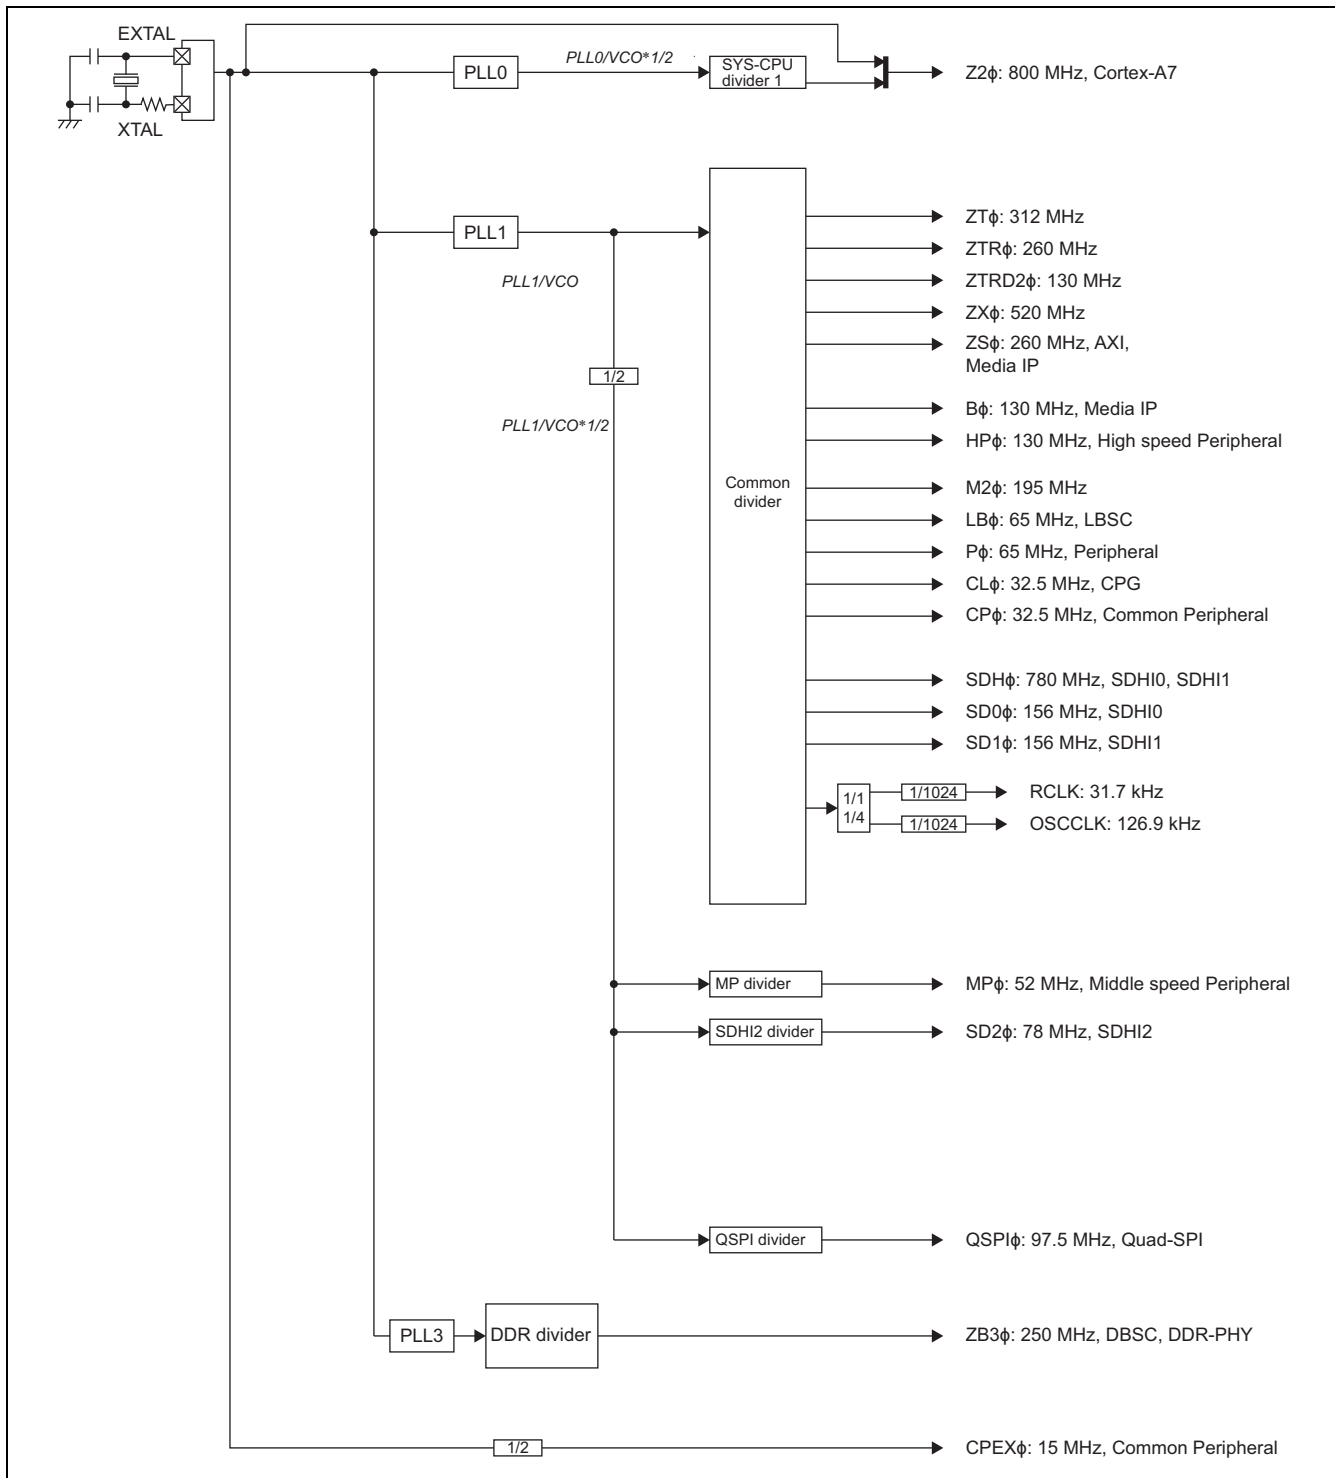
EXTAL
XTAL
PLL0
PLL0/VCO*1/2
SYS-CPU divider 1
Z2ϕ: 800 MHz, Cortex-A7

PLL1
PLL1/VCO
1/2
PLL1/VCO*1/2
Common divider
ZTϕ: 312 MHz
ZTRϕ: 260 MHz
ZTRD2ϕ: 130 MHz
ZXϕ: 520 MHz
ZSϕ: 260 MHz, AXI, Media IP
Bϕ: 130 MHz, Media IP
HPϕ: 130 MHz, High speed Peripheral
M2ϕ: 195 MHz
LBϕ: 65 MHz, LBSC
Pϕ: 65 MHz, Peripheral
CLϕ: 32.5 MHz, CPG
CPϕ: 32.5 MHz, Common Peripheral
SDHϕ: 780 MHz, SDHI0, SDHI1
SD0ϕ: 156 MHz, SDHI0
SD1ϕ: 156 MHz, SDHI1
1/1
1/4
1/1024
RCLK: 31.7 kHz
1/1024
OSCCLK: 126.9 kHz

MP divider
MPϕ: 52 MHz, Middle speed Peripheral
SDHI2 divider
SD2ϕ: 78 MHz, SDHI2
QSPI divider
QSPIϕ: 97.5 MHz, Quad-SPI

PLL3
DDR divider
ZB3ϕ: 250 MHz, DBSC, DDR-PHY

1/2
CPEXϕ: 15 MHz, Common Peripheral